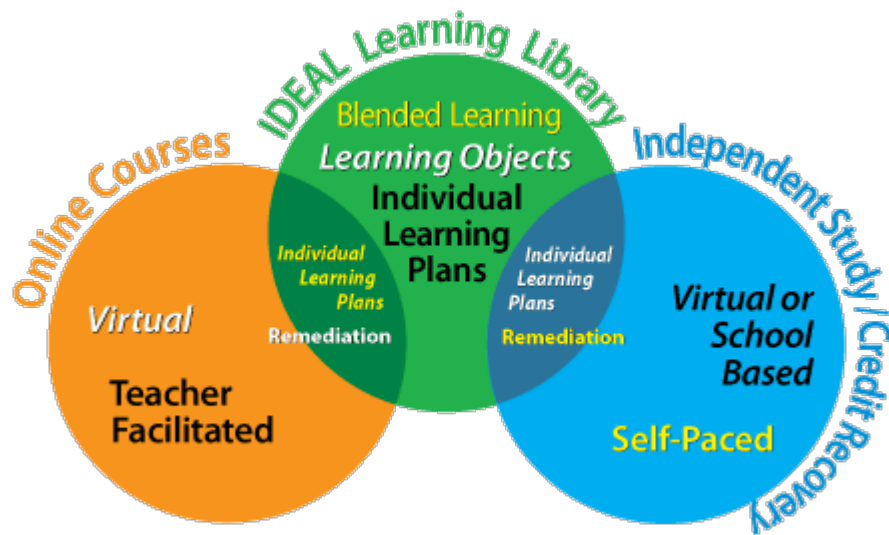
Online Courses

IDEAL Learning Library

Independent Study / Credit Recovery

Blended Learning

Learning Objects

Individual Learning Plans

Individual Learning Plans

Remediation

Individual Learning Plans

Remediation

Virtual

Teacher Facilitated

Virtual or School Based

Self-Paced